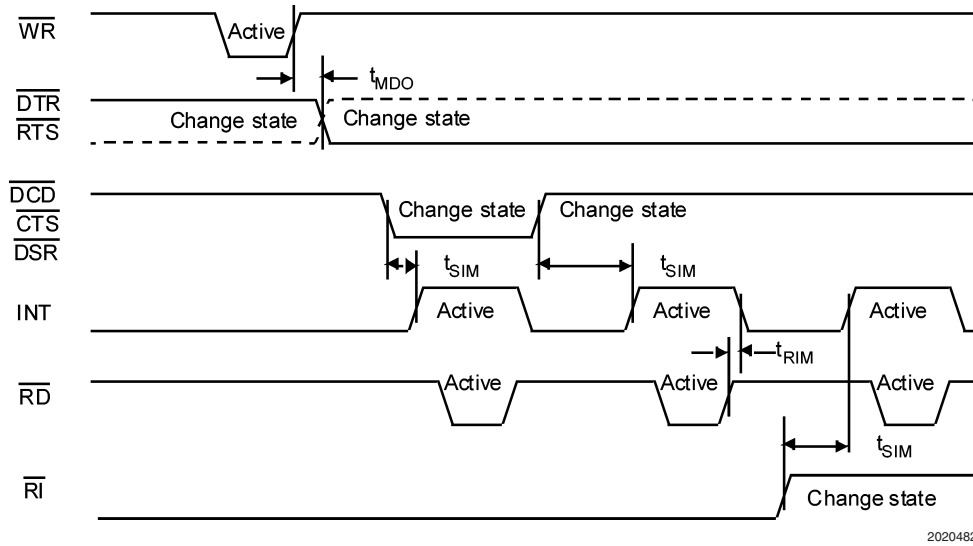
$\overline{WR}$
Active
$t_{MDO}$
$\overline{DTR}$
$\overline{RTS}$
Change state
Change state
$\overline{DCD}$
$\overline{CTS}$
$\overline{DSR}$
Change state
Change state
$t_{SIM}$
$t_{SIM}$
INT
Active
Active
Active
$t_{RIM}$
$\overline{RD}$
Active
Active
Active
$t_{SIM}$
$\overline{RI}$
Change state
202048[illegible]